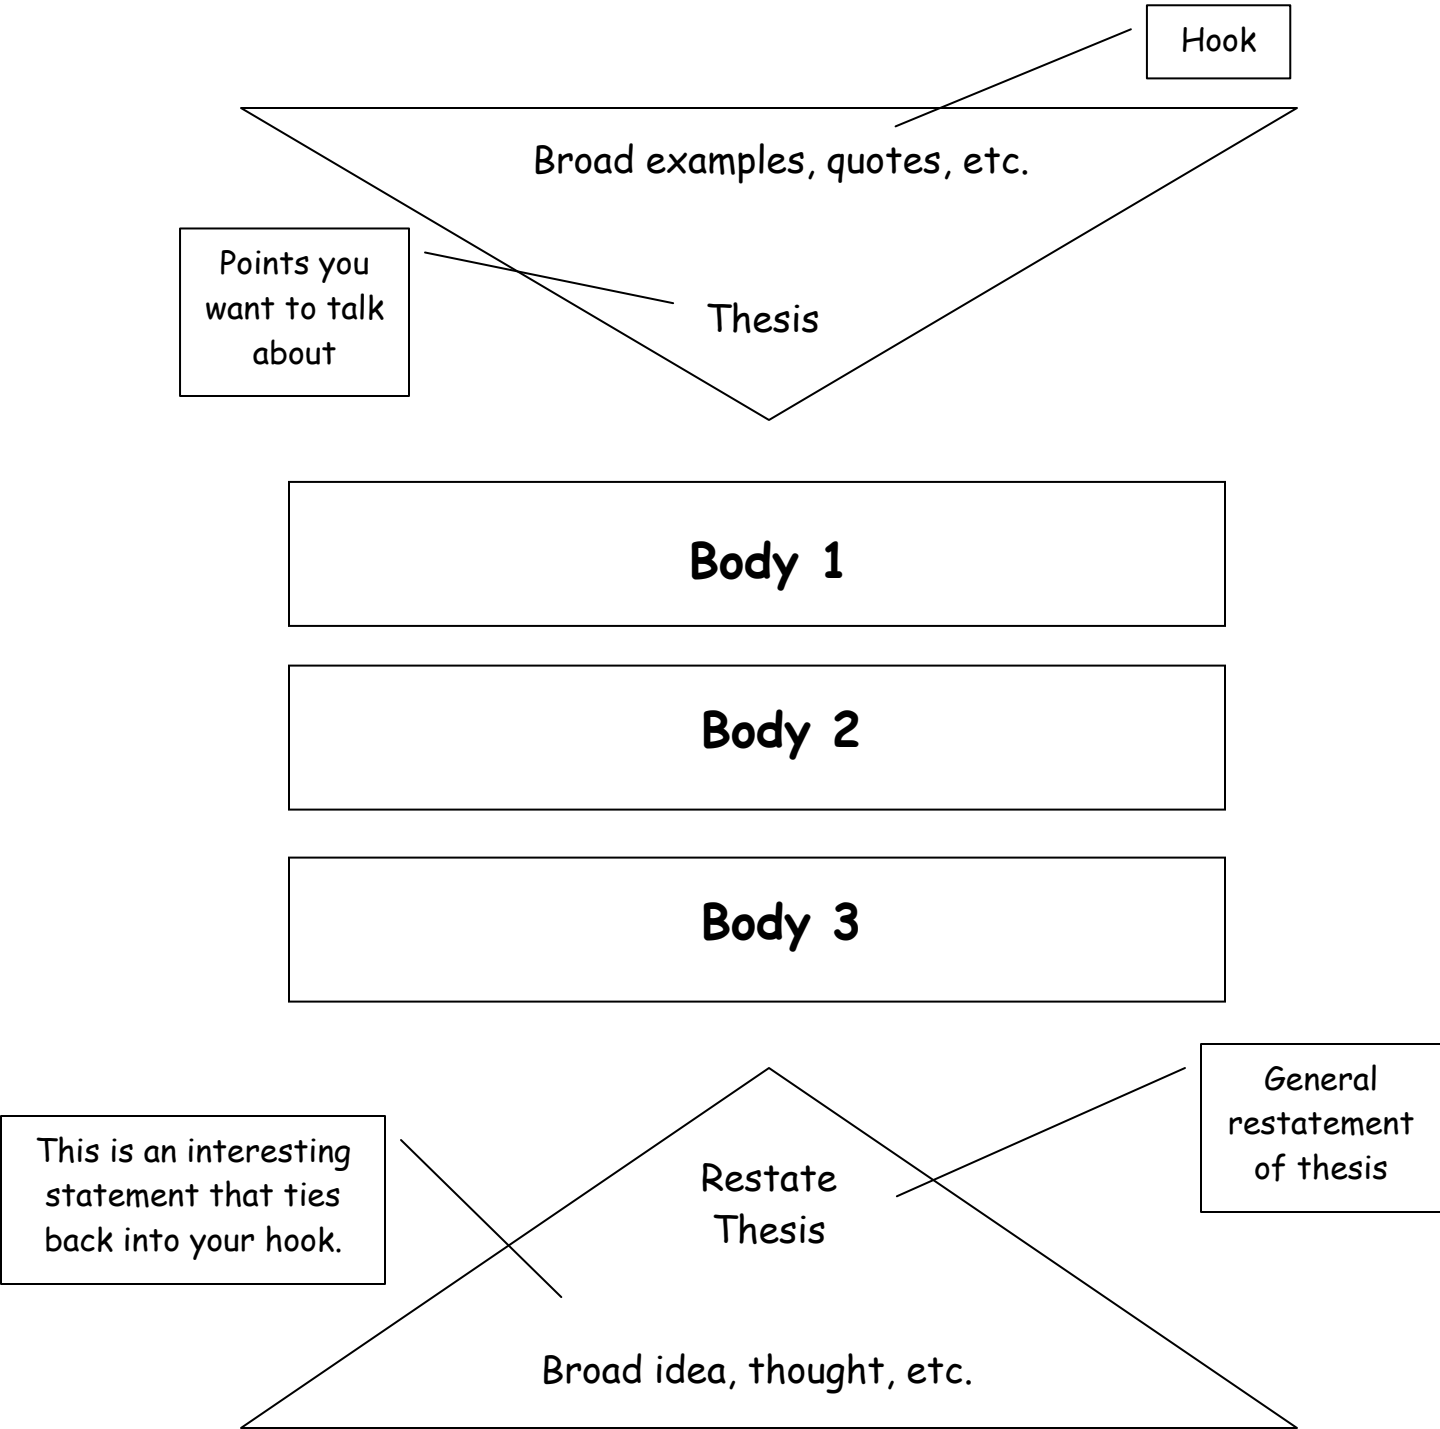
Hook

Broad examples, quotes, etc.

Points you want to talk about

Thesis

Body 1

Body 2

Body 3

General restatement of thesis

This is an interesting statement that ties back into your hook.

Restate Thesis

Broad idea, thought, etc.